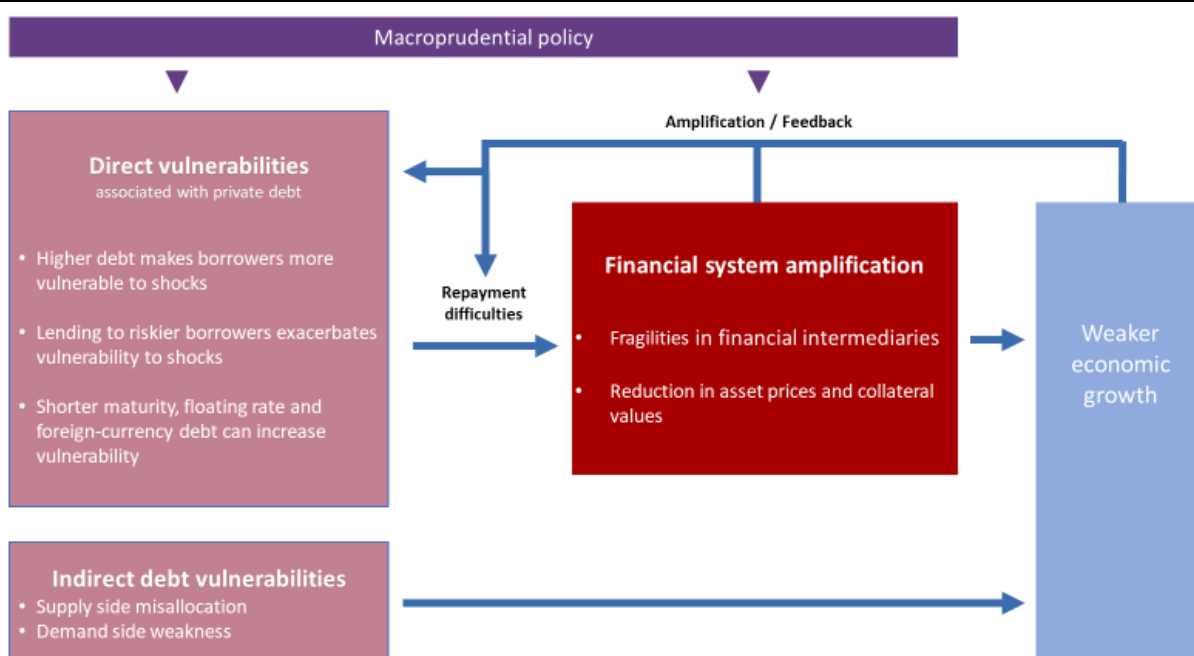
Macroprudential policy

Amplification / Feedback

Direct vulnerabilities
associated with private debt

• Higher debt makes borrowers more vulnerable to shocks

• Lending to riskier borrowers exacerbates vulnerability to shocks

• Shorter maturity, floating rate and foreign-currency debt can increase vulnerability

Repayment difficulties

Financial system amplification

• Fragilities in financial intermediaries

• Reduction in asset prices and collateral values

Weaker economic growth

Indirect debt vulnerabilities
• Supply side misallocation
• Demand side weakness